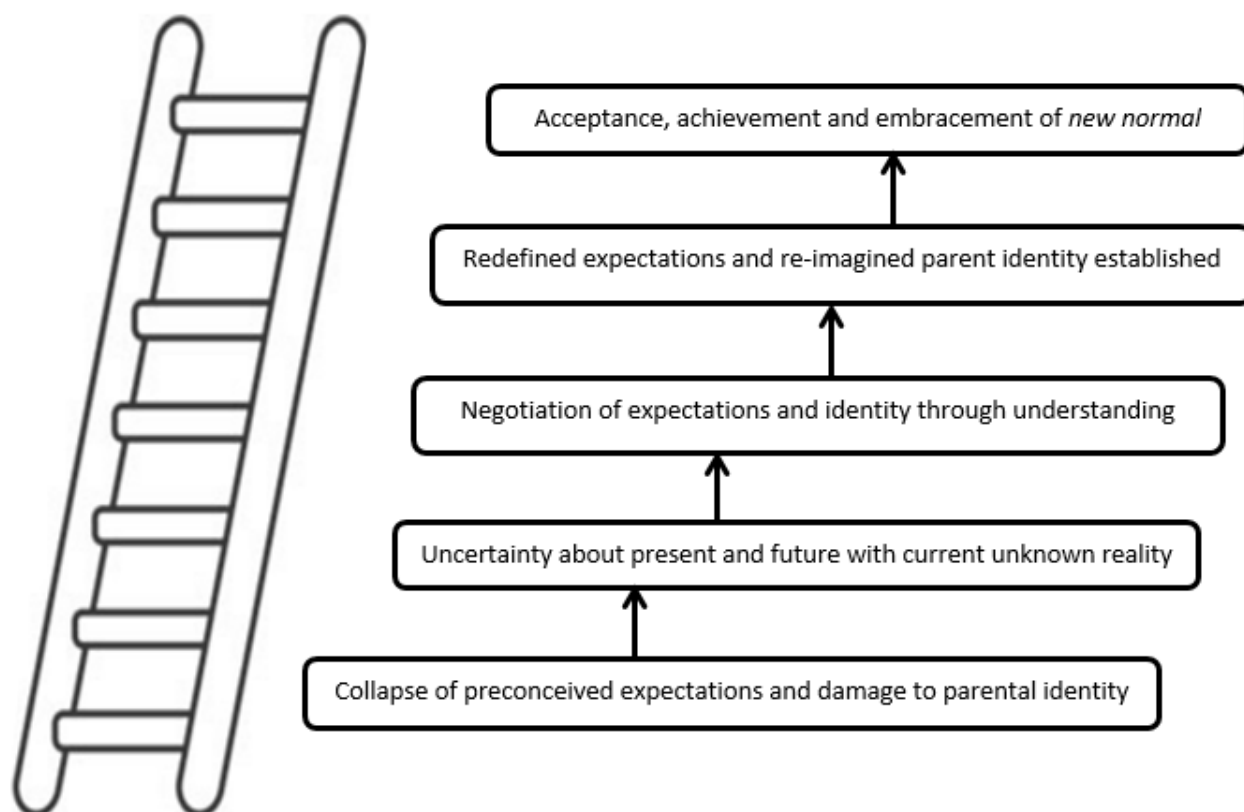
Acceptance, achievement and embracement of *new normal*

Redefined expectations and re-imagined parent identity established

Negotiation of expectations and identity through understanding

Uncertainty about present and future with current unknown reality

Collapse of preconceived expectations and damage to parental identity